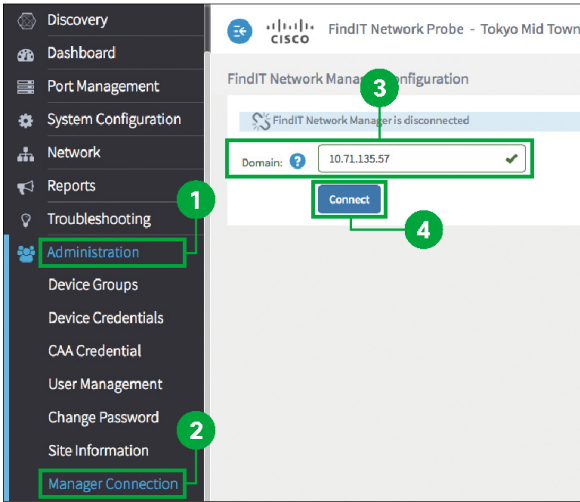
Discovery
Dashboard
Port Management
System Configuration
Network
Reports
Troubleshooting
Administration
Device Groups
Device Credentials
CAA Credential
User Management
Change Password
Site Information
Manager Connection

1
2

CISCO FindIT Network Probe - Tokyo Mid Town

FindIT Network Manager Configuration

3

FindIT Network Manager is disconnected

Domain: ? 10.71.135.57

Connect

4